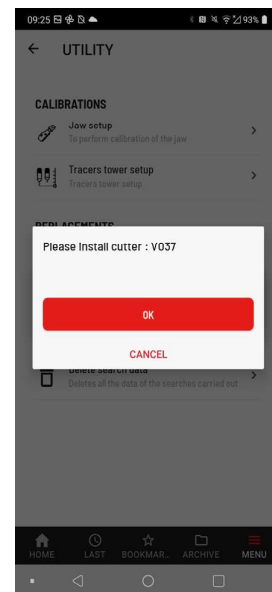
09:25 93%

← UTILITY

CALIBRATIONS

Jaw setup
To perform calibration of the jaw

Tracers tower setup
Tracers tower setup

REPLACEMENTS

Please Install cutter : V037

OK

CANCEL

Delete search data
Deletes all the data of the searches carried out

HOME LAST BOOKMAR... ARCHIVE MENU